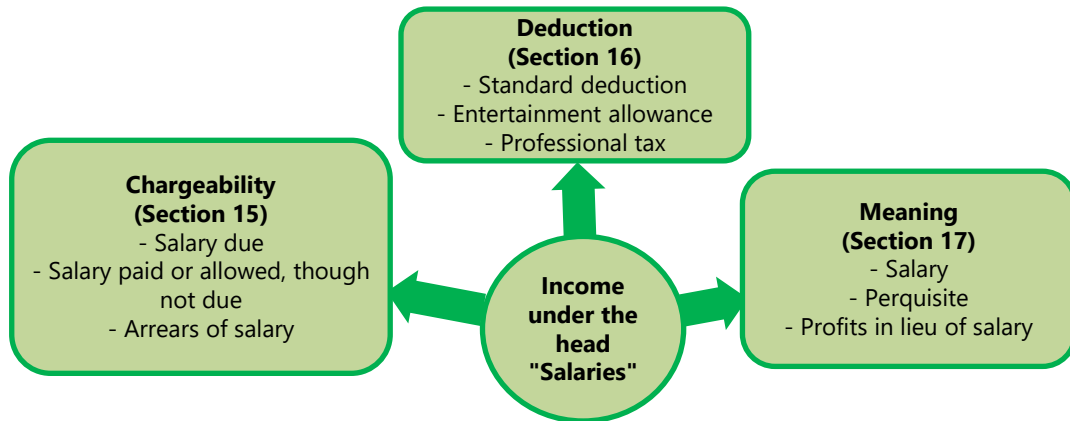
**Deduction (Section 16)**
- Standard deduction
- Entertainment allowance
- Professional tax

**Chargeability (Section 15)**
- Salary due
- Salary paid or allowed, though not due
- Arrears of salary

**Income under the head "Salaries"**

**Meaning (Section 17)**
- Salary
- Perquisite
- Profits in lieu of salary